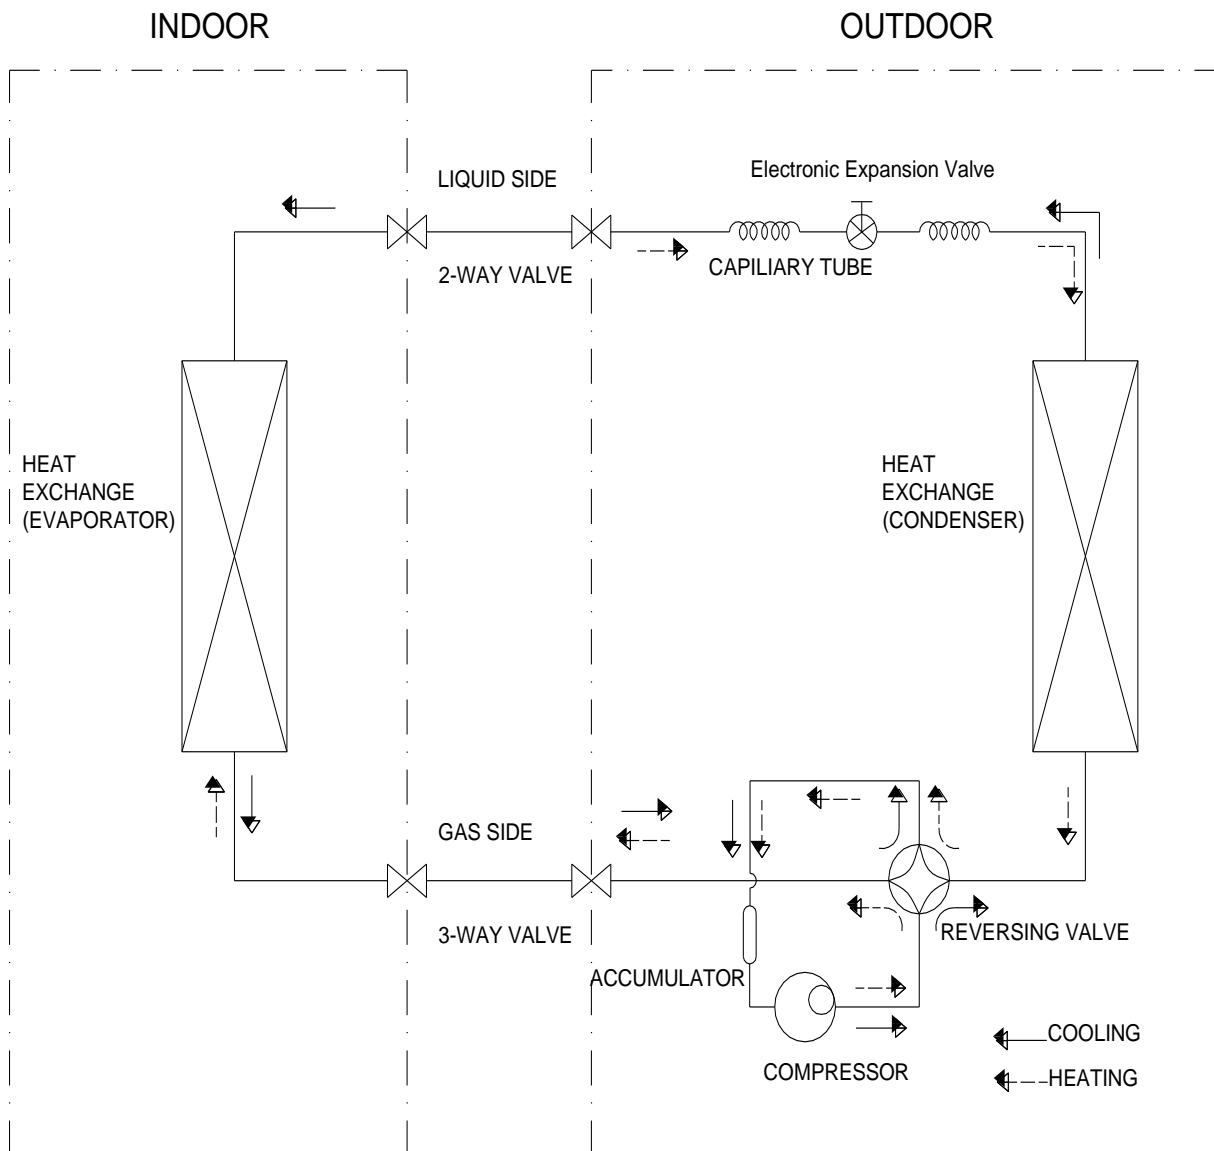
INDOOR

OUTDOOR

LIQUID SIDE

Electronic Expansion Valve

2-WAY VALVE

CAPILIARY TUBE

HEAT EXCHANGE (EVAPORATOR)

HEAT EXCHANGE (CONDENSER)

GAS SIDE

3-WAY VALVE

REVERSING VALVE

ACCUMULATOR

COMPRESSOR

COOLING

HEATING